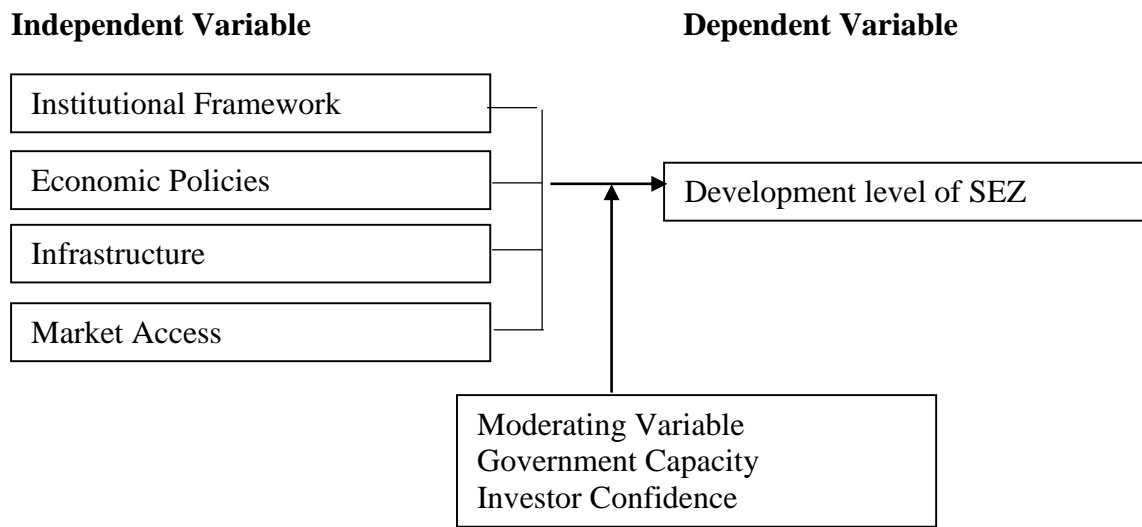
**Independent Variable**

**Dependent Variable**

Institutional Framework

Economic Policies

Infrastructure

Market Access

Development level of SEZ

Moderating Variable
Government Capacity
Investor Confidence